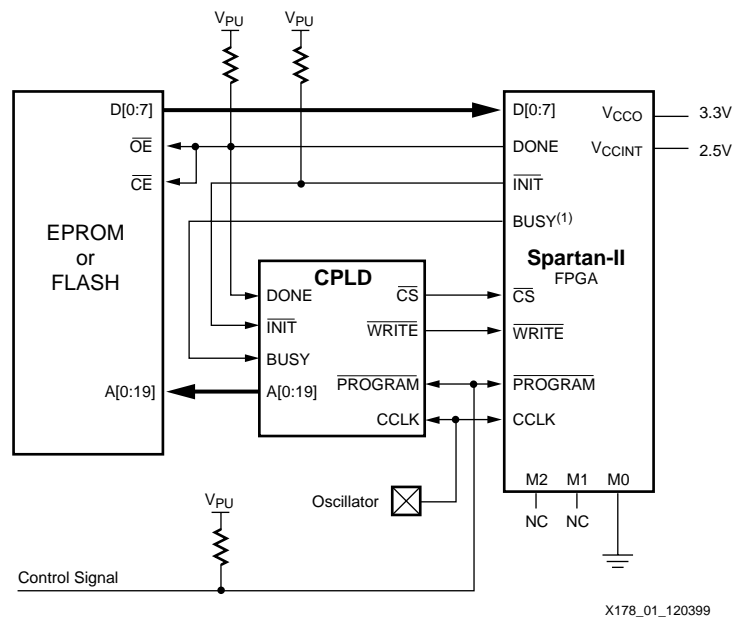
$V_{PU}$ $V_{PU}$

D[0:7]
$\overline{OE}$
$\overline{CE}$

EPROM or FLASH

A[0:19]

CPLD
DONE
$\overline{INIT}$
BUSY
A[0:19]
$\overline{CS}$
$\overline{WRITE}$
$\overline{PROGRAM}$
CCLK

D[0:7]
DONE
$\overline{INIT}$
BUSY$^{(1)}$
$V_{CCO}$
$V_{CCINT}$
3.3V
2.5V

Spartan-II
FPGA

$\overline{CS}$
$\overline{WRITE}$
$\overline{PROGRAM}$
CCLK

M2 M1 M0
NC NC

$V_{PU}$

Oscillator

Control Signal

X178_01_120399